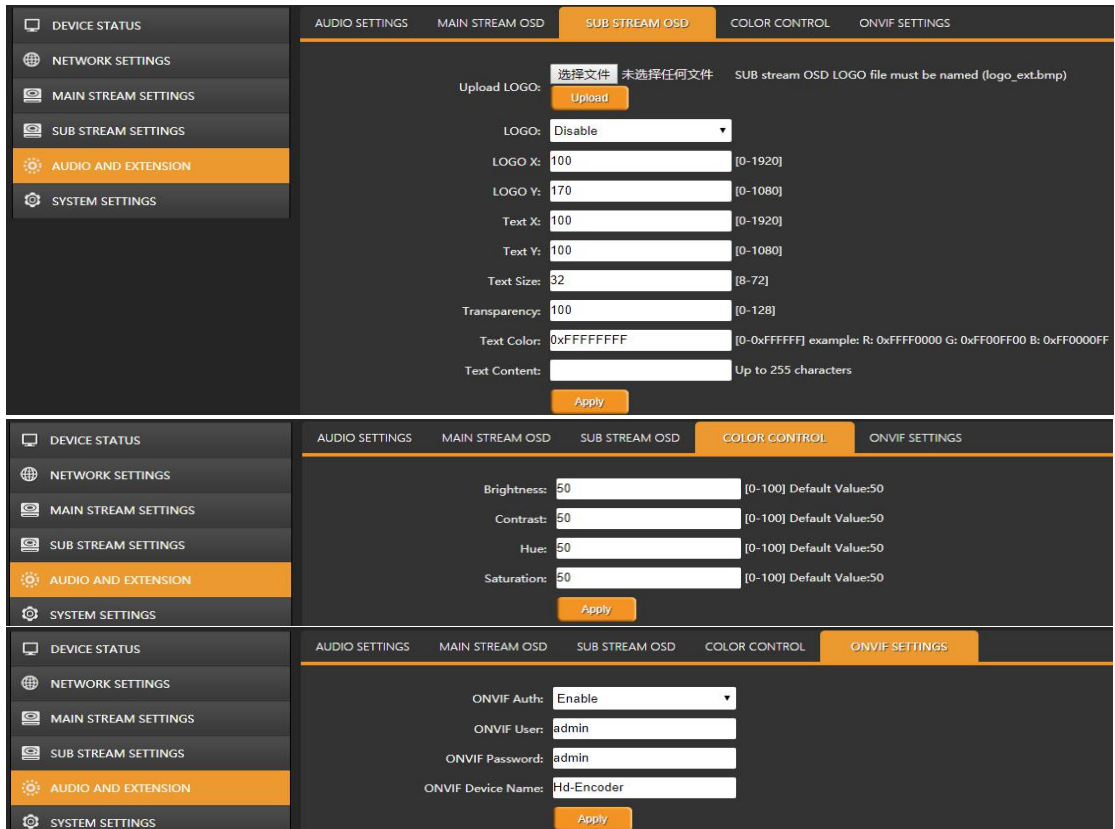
DEVICE STATUS
NETWORK SETTINGS
MAIN STREAM SETTINGS
SUB STREAM SETTINGS
AUDIO AND EXTENSION
SYSTEM SETTINGS

AUDIO SETTINGS MAIN STREAM OSD SUB STREAM OSD COLOR CONTROL ONVIF SETTINGS

Upload LOGO: 选择文件 未选择任何文件 SUB stream OSD LOGO file must be named (logo_ext.bmp)
Upload
LOGO: Disable
LOGO X: 100 [0-1920]
LOGO Y: 170 [0-1080]
Text X: 100 [0-1920]
Text Y: 100 [0-1080]
Text Size: 32 [8-72]
Transparency: 100 [0-128]
Text Color: 0xFFFFFFFF [0-0xFFFFFF] example: R: 0xFFFF0000 G: 0xFF00FF00 B: 0xFF0000FF
Text Content: Up to 255 characters
Apply

DEVICE STATUS
NETWORK SETTINGS
MAIN STREAM SETTINGS
SUB STREAM SETTINGS
AUDIO AND EXTENSION
SYSTEM SETTINGS

AUDIO SETTINGS MAIN STREAM OSD SUB STREAM OSD COLOR CONTROL ONVIF SETTINGS

Brightness: 50 [0-100] Default Value:50
Contrast: 50 [0-100] Default Value:50
Hue: 50 [0-100] Default Value:50
Saturation: 50 [0-100] Default Value:50
Apply

DEVICE STATUS
NETWORK SETTINGS
MAIN STREAM SETTINGS
SUB STREAM SETTINGS
AUDIO AND EXTENSION
SYSTEM SETTINGS

AUDIO SETTINGS MAIN STREAM OSD SUB STREAM OSD COLOR CONTROL ONVIF SETTINGS

ONVIF Auth: Enable
ONVIF User: admin
ONVIF Password: admin
ONVIF Device Name: Hd-Encoder
Apply